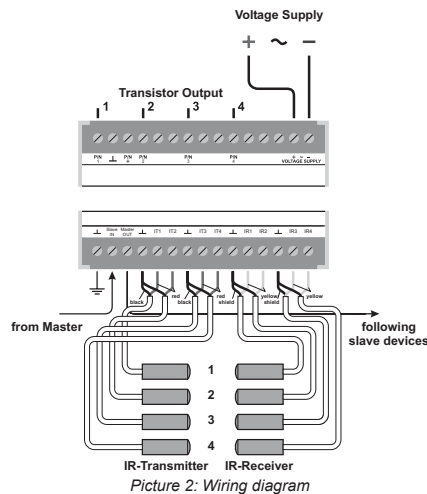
Voltage Supply

+ ~ −

Transistor Output

1 2 3 4

P/N 1 ⊥ P/N 4 P/N 2 P/N 3 P/N 4 VOLTAGE SUPPLY

⊥ Slave IN Master OUT ⊥ IT1 IT2 ⊥ IT3 IT4 ⊥ IR1 IR2 ⊥ IR3 IR4

black red black red shield yellow shield yellow

from Master

following slave devices

1
2
3
4

IR-Transmitter IR-Receiver

Picture 2: Wiring diagram